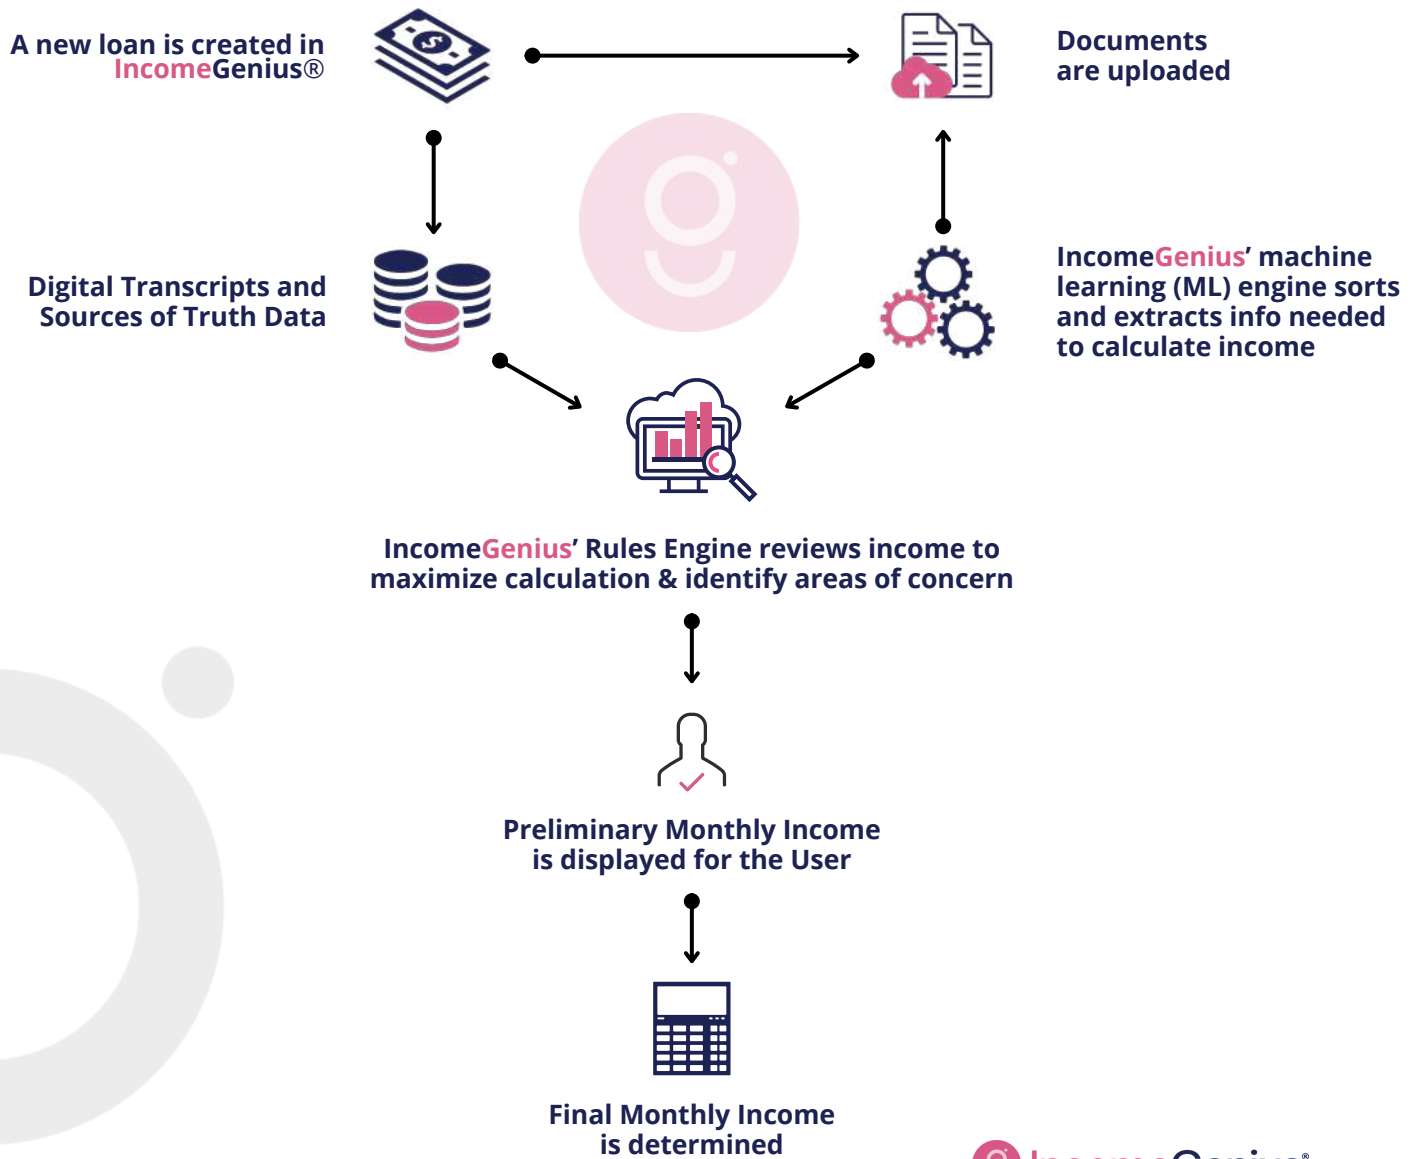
A new loan is created in IncomeGenius®

Documents are uploaded

Digital Transcripts and Sources of Truth Data

IncomeGenius' machine learning (ML) engine sorts and extracts info needed to calculate income

IncomeGenius' Rules Engine reviews income to maximize calculation & identify areas of concern

Preliminary Monthly Income is displayed for the User

Final Monthly Income is determined

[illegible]